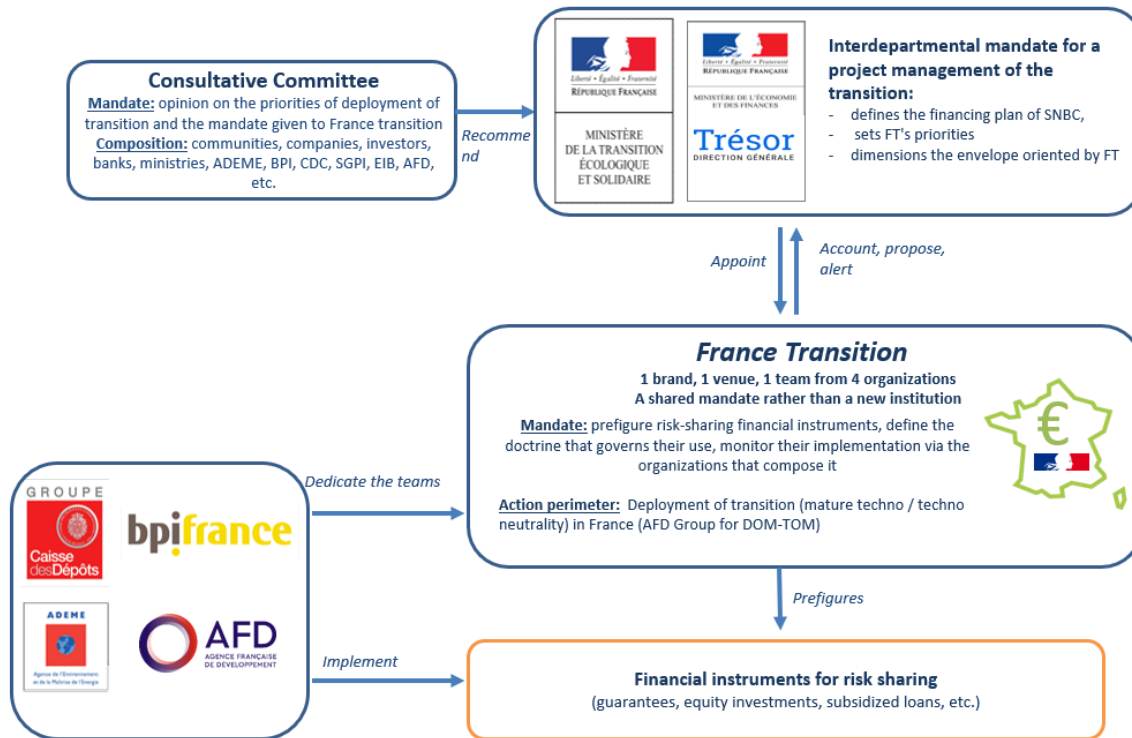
Consultative Committee

Mandate: opinion on the priorities of deployment of transition and the mandate given to France transition
Composition: communities, companies, investors, banks, ministries, ADEME, BPI, CDC, SGPI, EIB, AFD, etc.

Recommend

Liberté • Égalité • Fraternité
RÉPUBLIQUE FRANÇAISE

MINISTÈRE DE LA TRANSITION ÉCOLOGIQUE ET SOLIDAIRE

Liberté • Égalité • Fraternité
RÉPUBLIQUE FRANÇAISE

MINISTÈRE DE L'ÉCONOMIE ET DES FINANCES

Trésor
DIRECTION GÉNÉRALE

Interdepartmental mandate for a project management of the transition:
- defines the financing plan of SNBC,
- sets FT's priorities
- dimensions the envelope oriented by FT

Appoint

Account, propose, alert

France Transition

1 brand, 1 venue, 1 team from 4 organizations
A shared mandate rather than a new institution

Mandate: prefigure risk-sharing financial instruments, define the doctrine that governs their use, monitor their implementation via the organizations that compose it

Action perimeter: Deployment of transition (mature techno / techno neutrality) in France (AFD Group for DOM-TOM)

€

Dedicate the teams

GROUPE
Caisse des Dépôts

bpifrance

ADEME
Agence de l'Environnement et de la Maîtrise de l'Energie

AFD
AGENCE FRANÇAISE DE DÉVELOPPEMENT

Prefigures

Implement

Financial instruments for risk sharing
(guarantees, equity investments, subsidized loans, etc.)